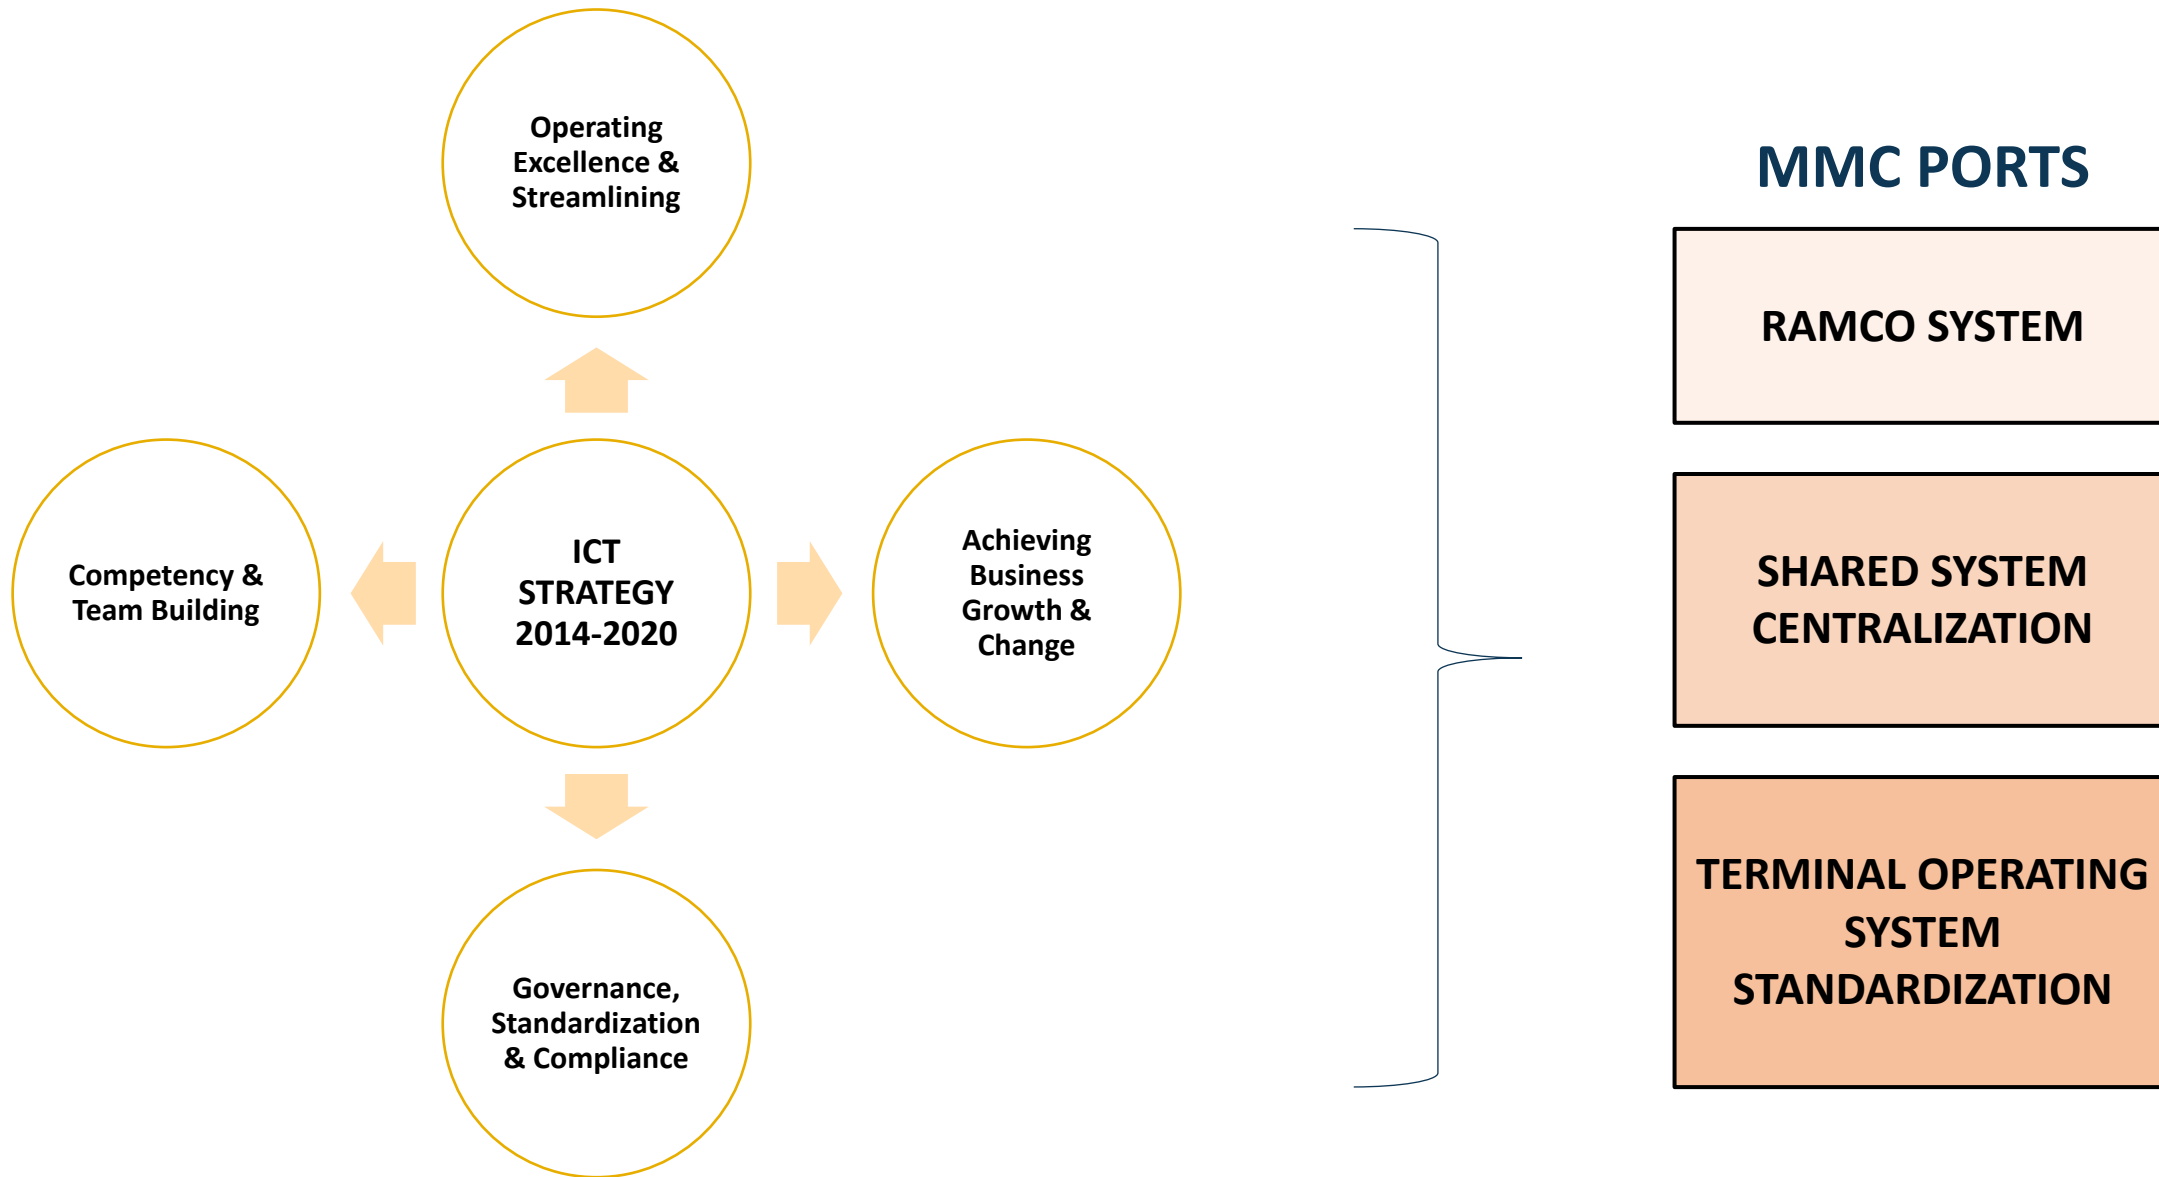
Operating Excellence & Streamlining

Competency & Team Building

ICT STRATEGY 2014-2020

Achieving Business Growth & Change

Governance, Standardization & Compliance

MMC PORTS

RAMCO SYSTEM

SHARED SYSTEM CENTRALIZATION

TERMINAL OPERATING SYSTEM STANDARDIZATION